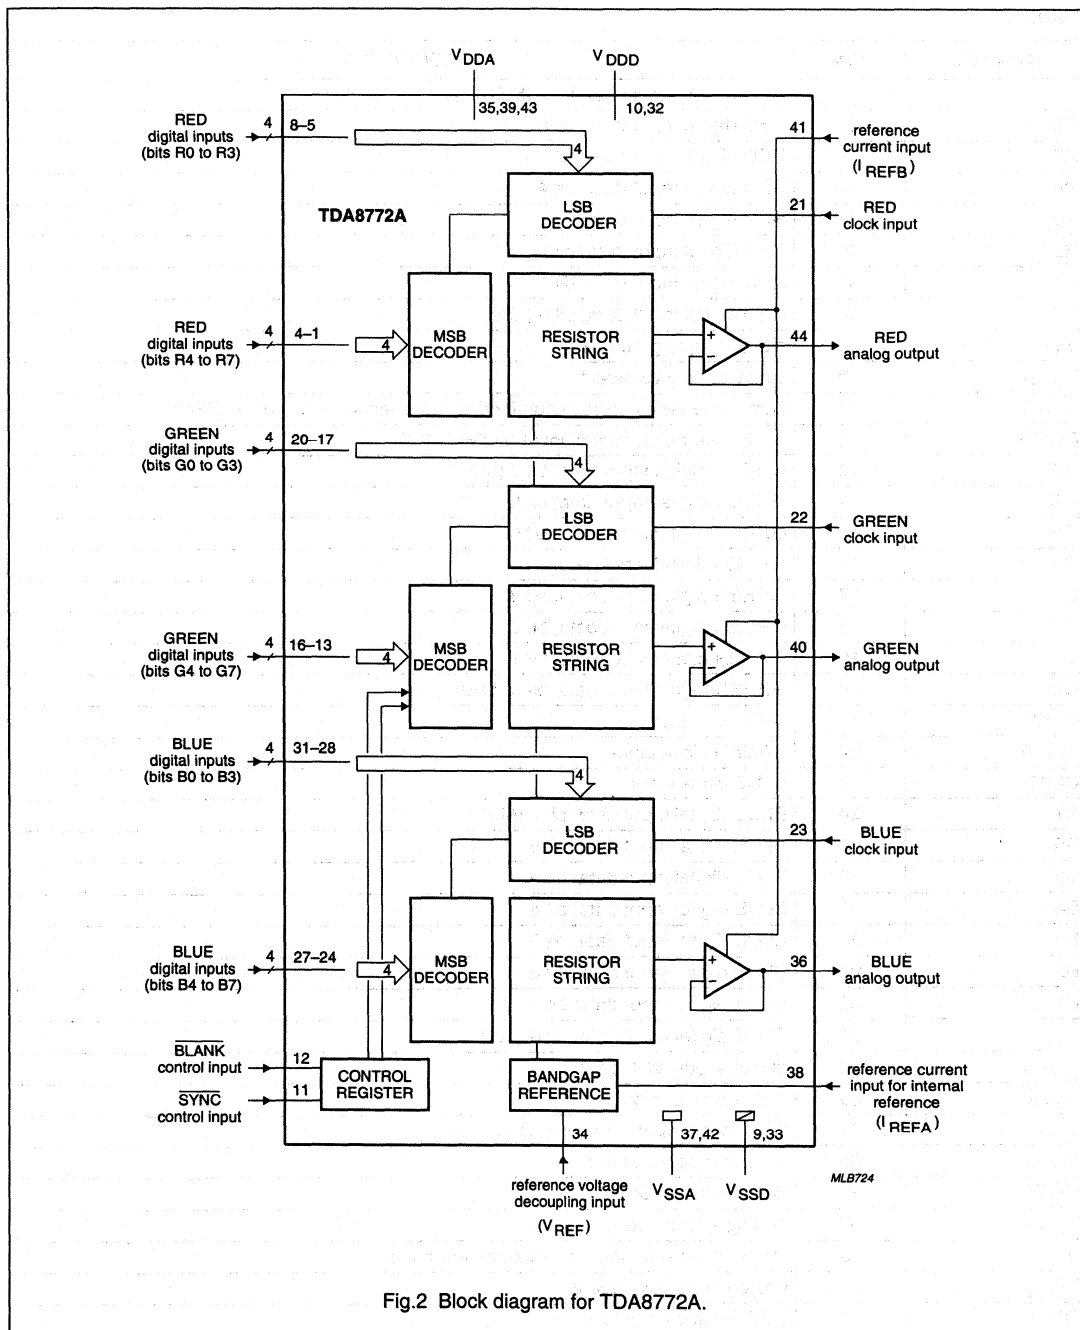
$V_{DDA}$

35,39,43

$V_{DDD}$

10,32

RED digital inputs (bits R0 to R3)

4

8–5

4

41

reference current input ($I_{REFB}$)

TDA8772A

LSB DECODER

21

RED clock input

RED digital inputs (bits R4 to R7)

4

4–1

4

MSB DECODER

RESISTOR STRING

+

−

44

RED analog output

GREEN digital inputs (bits G0 to G3)

4

20–17

4

LSB DECODER

22

GREEN clock input

GREEN digital inputs (bits G4 to G7)

4

16–13

4

MSB DECODER

RESISTOR STRING

+

−

40

GREEN analog output

BLUE digital inputs (bits B0 to B3)

4

31–28

4

LSB DECODER

23

BLUE clock input

BLUE digital inputs (bits B4 to B7)

4

27–24

4

MSB DECODER

RESISTOR STRING

+

−

36

BLUE analog output

$\overline{BLANK}$ control input

12

$\overline{SYNC}$ control input

11

CONTROL REGISTER

BANDGAP REFERENCE

38

reference current input for internal reference ($I_{REFA}$)

34

37,42

9,33

reference voltage decoupling input ($V_{REF}$)

$V_{SSA}$

$V_{SSD}$

MLB724

Fig.2 Block diagram for TDA8772A.